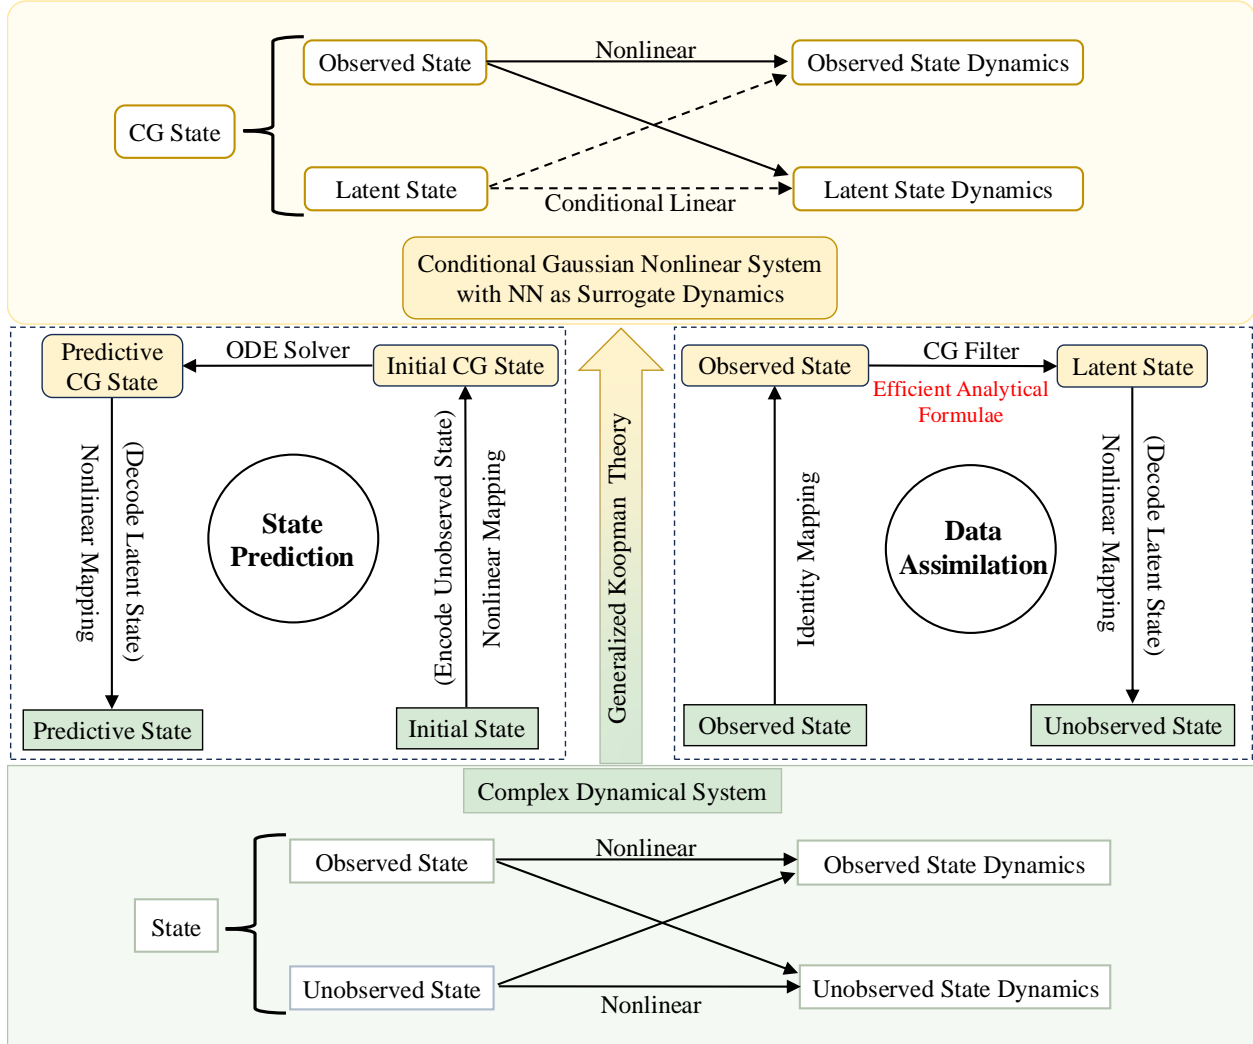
CG State

Observed State

Nonlinear

Observed State Dynamics

Latent State

Conditional Linear

Latent State Dynamics

Conditional Gaussian Nonlinear System with NN as Surrogate Dynamics

Predictive CG State

ODE Solver

Initial CG State

Nonlinear Mapping

(Decode Latent State)

State Prediction

(Encode Unobserved State)

Nonlinear Mapping

Predictive State

Initial State

Generalized Koopman Theory

Observed State

CG Filter

Latent State

Efficient Analytical Formulae

Identity Mapping

Data Assimilation

Nonlinear Mapping

(Decode Latent State)

Observed State

Unobserved State

Complex Dynamical System

State

Observed State

Nonlinear

Observed State Dynamics

Unobserved State

Nonlinear

Unobserved State Dynamics